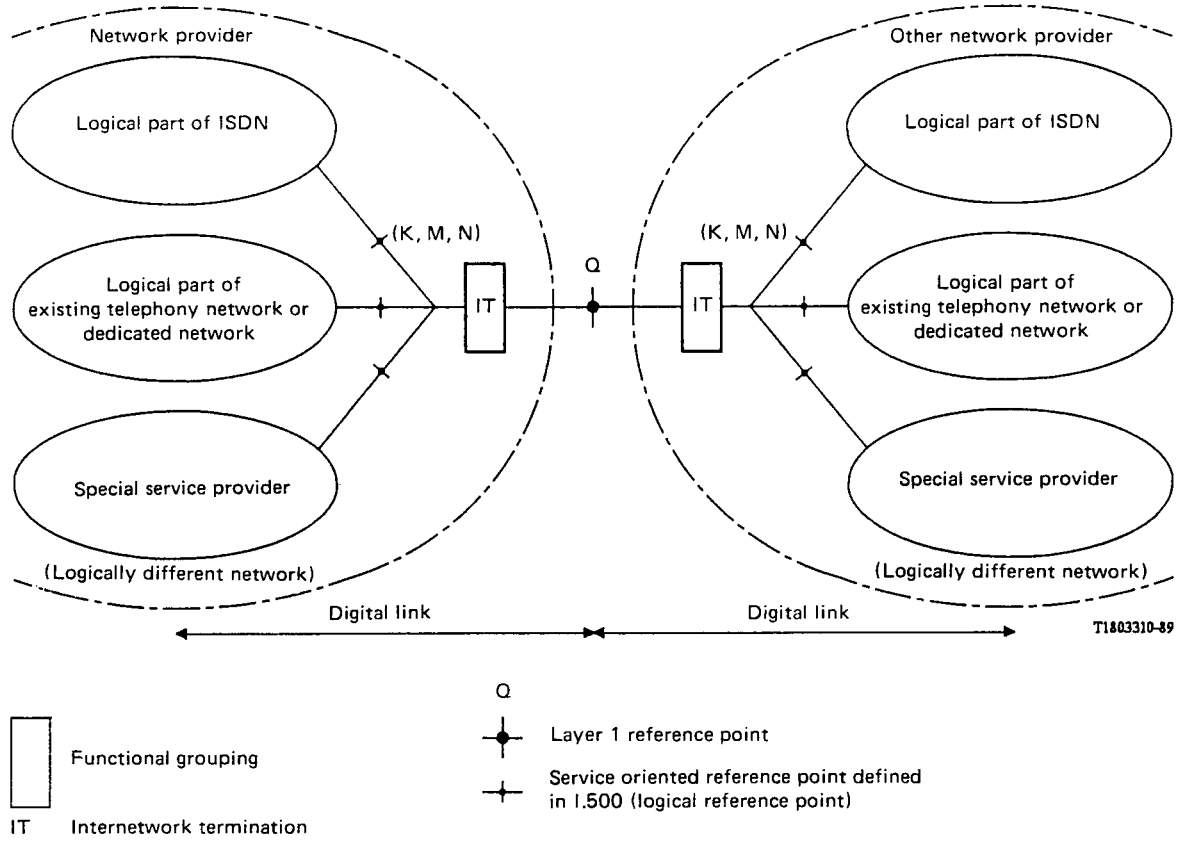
Network provider

Logical part of ISDN

(K, M, N)

Logical part of existing telephony network or dedicated network

IT

Special service provider

(Logically different network)

Q

Other network provider

Logical part of ISDN

(K, M, N)

IT

Logical part of existing telephony network or dedicated network

Special service provider

(Logically different network)

Digital link

Digital link

T1803310-89

Functional grouping

IT Internetwork termination

Q

Layer 1 reference point

Service oriented reference point defined in I.500 (logical reference point)